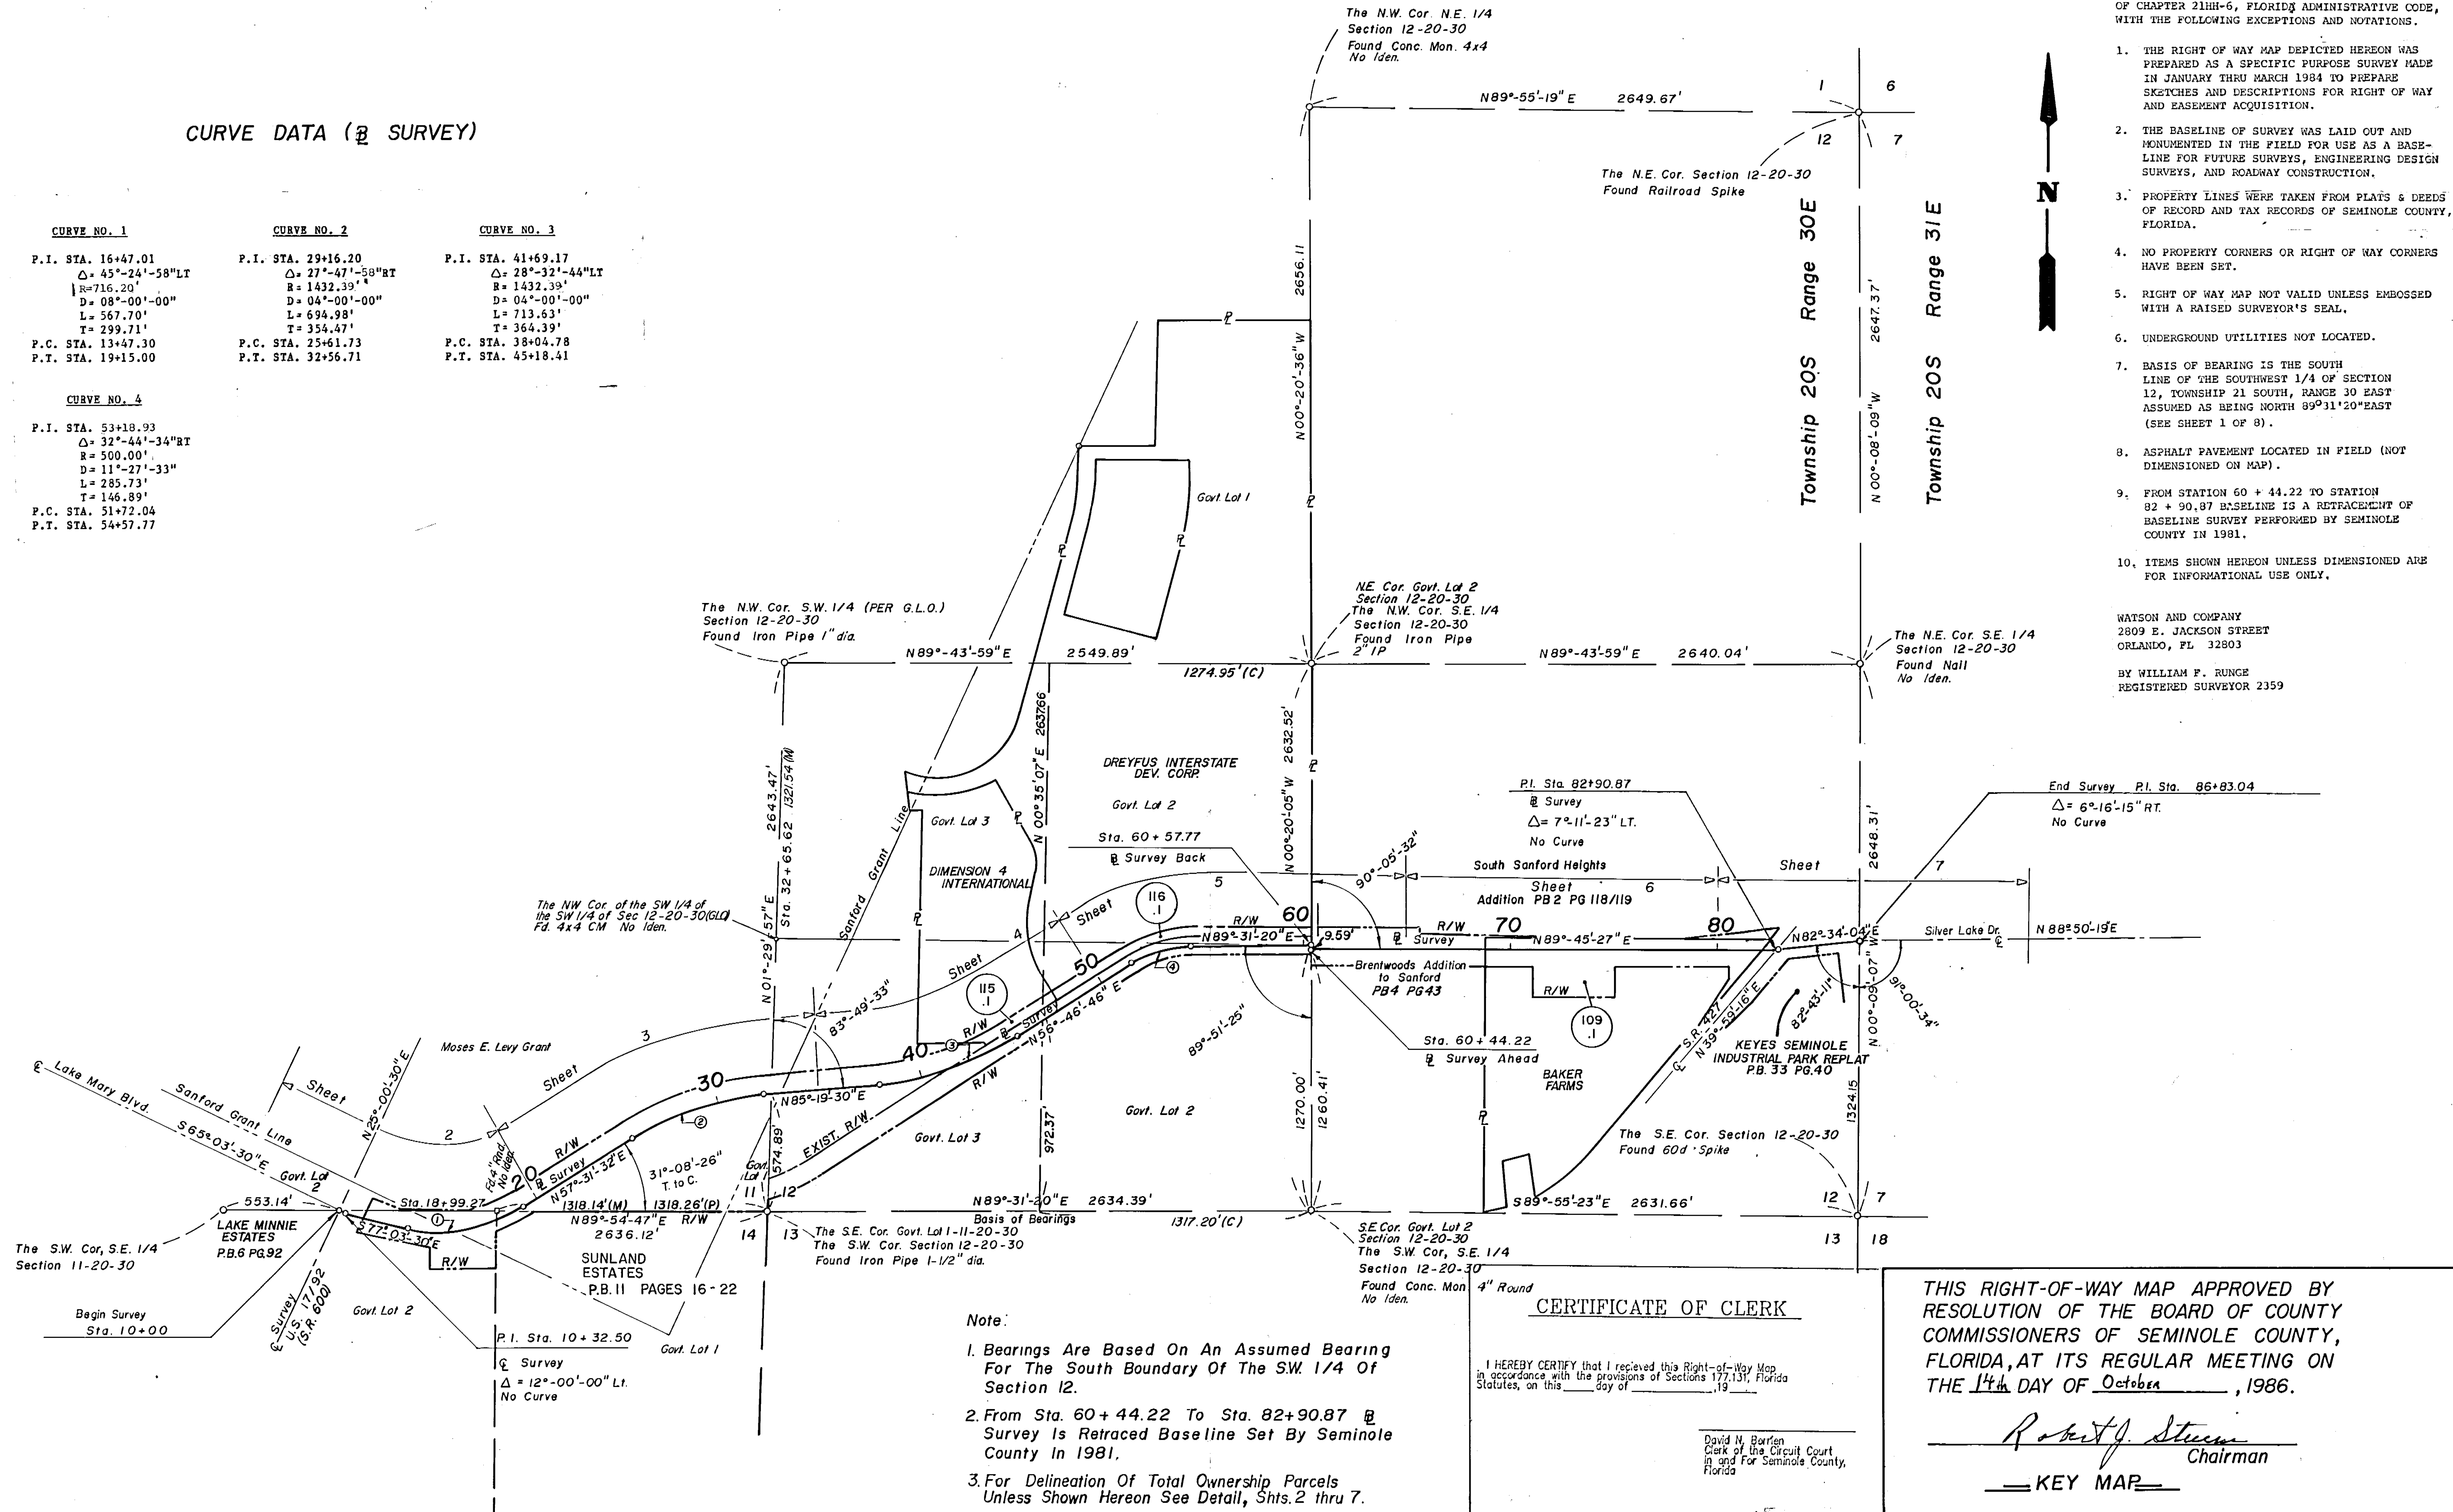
CURVE DATA (℄ SURVEY)

CURVE NO. 1
P.I. STA. 16+47.01
Δ= 45°-24'-58"LT
R=716.20'
D= 08°-00'-00"
L= 567.70'
T= 299.71'
P.C. STA. 13+47.30
P.T. STA. 19+15.00

CURVE NO. 2
P.I. STA. 29+16.20
Δ= 27°-47'-58"RT
R= 1432.39'
D= 04°-00'-00"
L= 694.98'
T= 354.47'
P.C. STA. 25+61.73
P.T. STA. 32+56.71

CURVE NO. 3
P.I. STA. 41+69.17
Δ= 28°-32'-44"LT
R= 1432.39'
D= 04°-00'-00"
L= 713.63'
T= 364.39'
P.C. STA. 38+04.78
P.T. STA. 45+18.41

CURVE NO. 4
P.I. STA. 53+18.93
Δ= 32°-44'-34"RT
R= 500.00'
D= 11°-27'-33"
L= 285.73'
T= 146.89'
P.C. STA. 51+72.04
P.T. STA. 54+57.77

OF CHAPTER 21HH-6, FLORIDA ADMINISTRATIVE CODE, WITH THE FOLLOWING EXCEPTIONS AND NOTATIONS.

1. THE RIGHT OF WAY MAP DEPICTED HEREON WAS PREPARED AS A SPECIFIC PURPOSE SURVEY MADE IN JANUARY THRU MARCH 1984 TO PREPARE SKETCHES AND DESCRIPTIONS FOR RIGHT OF WAY AND EASEMENT ACQUISITION.

2. THE BASELINE OF SURVEY WAS LAID OUT AND MONUMENTED IN THE FIELD FOR USE AS A BASELINE FOR FUTURE SURVEYS, ENGINEERING DESIGN SURVEYS, AND ROADWAY CONSTRUCTION.

3. PROPERTY LINES WERE TAKEN FROM PLATS & DEEDS OF RECORD AND TAX RECORDS OF SEMINOLE COUNTY, FLORIDA.

4. NO PROPERTY CORNERS OR RIGHT OF WAY CORNERS HAVE BEEN SET.

5. RIGHT OF WAY MAP NOT VALID UNLESS EMBOSSED WITH A RAISED SURVEYOR'S SEAL.

6. UNDERGROUND UTILITIES NOT LOCATED.

7. BASIS OF BEARING IS THE SOUTH LINE OF THE SOUTHWEST 1/4 OF SECTION 12, TOWNSHIP 21 SOUTH, RANGE 30 EAST ASSUMED AS BEING NORTH 89°31'20"EAST (SEE SHEET 1 OF 8).

8. ASPHALT PAVEMENT LOCATED IN FIELD (NOT DIMENSIONED ON MAP).

9. FROM STATION 60 + 44.22 TO STATION 82 + 90.87 BASELINE IS A RETRACEMENT OF BASELINE SURVEY PERFORMED BY SEMINOLE COUNTY IN 1981.

10. ITEMS SHOWN HEREON UNLESS DIMENSIONED ARE FOR INFORMATIONAL USE ONLY.

WATSON AND COMPANY
2809 E. JACKSON STREET
ORLANDO, FL 32803

BY WILLIAM F. RUNGE
REGISTERED SURVEYOR 2359

N

The N.W. Cor. N.E. 1/4 Section 12-20-30 Found Conc. Mon. 4x4 No Iden.
N89°-55'-19"E 2649.67'
1 6 12 7
The N.E. Cor. Section 12-20-30 Found Railroad Spike
Township 20S Range 30E
Township 20S Range 31E
2647.37' N 00°-08'-09"W
2656.11 N 00°-20'-36"W
Govt. Lot 1
The N.W. Cor. S.W. 1/4 (PER G.L.O.) Section 12-20-30 Found Iron Pipe 1" dia.
N89°-43'-59"E 2549.89' 1274.95'(C)
N.E. Cor. Govt. Lot 2 Section 12-20-30 The N.W. Cor. S.E. 1/4 Section 12-20-30 Found Iron Pipe 2" IP
N89°-43'-59"E 2640.04'
The N.E. Cor. S.E. 1/4 Section 12-20-30 Found Nail No Iden.
2643.47' 1321.54(M) Sta. 32+65.62
N 00°35'07"E 263766
DREYFUS INTERSTATE DEV. CORP.
Govt. Lot 2
Govt. Lot 3
Sanford Grant Line
DIMENSION 4 INTERNATIONAL
2632.52' N 00°-20'-05"W
P.I. Sta. 82+90.87 ℄ Survey Δ= 7°-11'-23" LT. No Curve
End Survey P.I. Sta. 86+83.04 Δ= 6°-16'-15" RT. No Curve
2648.31'
Sta. 60 + 57.77 ℄ Survey Back
90°-05'-32"
South Sanford Heights Addition PB 2 PG 118/119
Sheet 5 Sheet 6 Sheet 7
The NW Cor. of the SW 1/4 of the SW 1/4 of Sec 12-20-30(GLO) Fd. 4x4 CM No Iden.
N 01°-29'-57"E
Sheet 4 116 .1 60 R/W N89°-31'-20"E 9.59' ℄ Survey 70 N89°-45'-27"E 80 N82°-34'-04"E Silver Lake Dr. ℄ N 88°50'-15"E
Sheet 3 50 115 .1 Brentwoods Addition to Sanford PB4 PG43
83°-49'-33" R/W ℄ Survey N56°-46'-46"E 89°-51'-25" R/W 109 .1
S.R. 427 N 39°-59'-16"E 82°-43'-11" 91°-00'-34" N 00°-09'-07"W
40 Sta. 60 + 44.22 ℄ Survey Ahead KEYES SEMINOLE INDUSTRIAL PARK REPLAT P.B. 33 PG.40
Moses E. Levy Grant 30 N85°-19'-30"E R/W BAKER FARMS
℄ Lake Mary Blvd. Sheet 2 Sanford Grant Line N 25°-00'-30"E
S65°-03'-30"E Govt. Lot 2 R/W 20 ℄ Survey N57°-31'-32"E 31°-08'-26" T. to C. EXIST. R/W Govt. Lot 3 Govt. Lot 2 1270.00' 1260.41' 1324.15
972.37' 574.89' Govt. Lot 1 11 12
Fd. 4" Rnd. No Iden.
The S.E. Cor. Section 12-20-30 Found 60d Spike
553.14' Sta. 18+99.27 1318.14'(M) 1318.26'(P) N89°-31'-20"E 2634.39' 1317.20'(C) S89°-55'-23"E 2631.66'
N89°-54'-47"E R/W 2636.12' Basis of Bearings
LAKE MINNIE ESTATES P.B.6 PG.92 S77°-03'-30"E R/W
14 13 The S.E. Cor. Govt. Lot 1-11-20-30 The S.W. Cor. Section 12-20-30 Found Iron Pipe 1-1/2" dia.
S.E. Cor. Govt. Lot 2 Section 12-20-30 The S.W. Cor. S.E. 1/4 Section 12-20-30 Found Conc. Mon 4" Round No Iden.
12 7 13 18
The S.W. Cor. S.E. 1/4 Section 11-20-30
SUNLAND ESTATES P.B. 11 PAGES 16-22
Begin Survey Sta. 10+00
℄ Survey U.S. 17/92 (S.R. 600)
Govt. Lot 2
P.I. Sta. 10+32.50 ℄ Survey Δ = 12°-00'-00" Lt. No Curve
Govt. Lot 1

Note:
1. Bearings Are Based On An Assumed Bearing For The South Boundary Of The S.W. 1/4 Of Section 12.
2. From Sta. 60+44.22 To Sta. 82+90.87 ℄ Survey Is Retraced Baseline Set By Seminole County In 1981.
3. For Delineation Of Total Ownership Parcels Unless Shown Hereon See Detail, Shts. 2 thru 7.

CERTIFICATE OF CLERK
I HEREBY CERTIFY that I recieved this Right-of-Way Map in accordance with the provisions of Sections 177.131, Florida Statutes, on this ____ day of ____________, 19____
David N. Berrien
Clerk of the Circuit Court
in and For Seminole County, Florida

THIS RIGHT-OF-WAY MAP APPROVED BY RESOLUTION OF THE BOARD OF COUNTY COMMISSIONERS OF SEMINOLE COUNTY, FLORIDA, AT ITS REGULAR MEETING ON THE 14th DAY OF October, 1986.
Robert J. Sturm
Chairman
KEY MAP